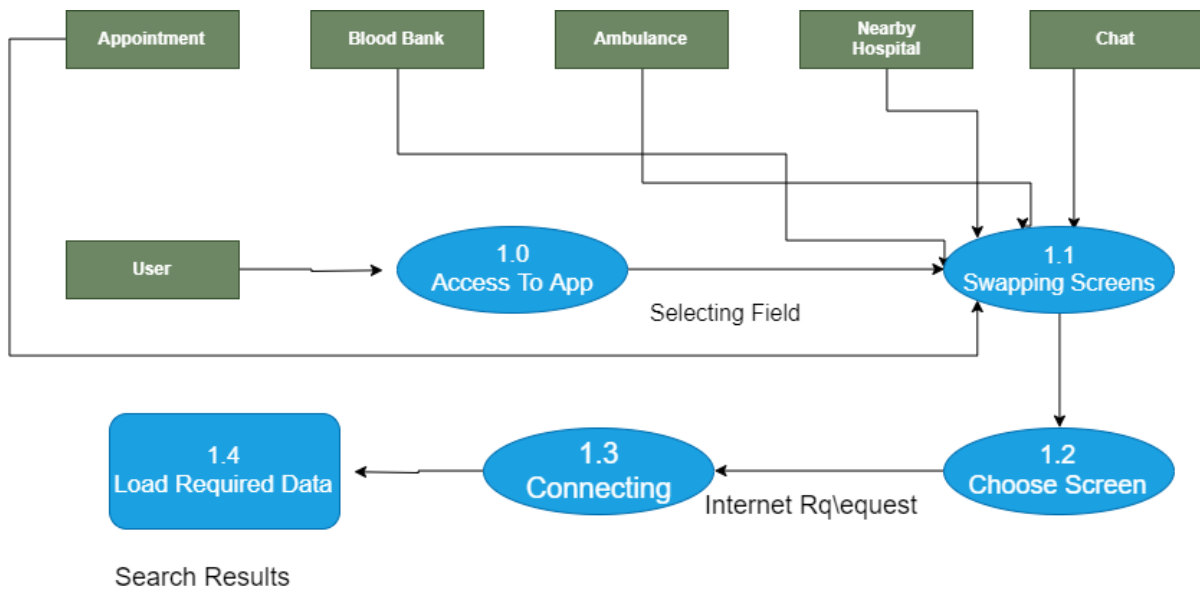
Appointment

Blood Bank

Ambulance

Nearby Hospital

Chat

User

1.0
Access To App

1.1
Swapping Screens

Selecting Field

1.2
Choose Screen

Internet Rq\equest

1.3
Connecting

1.4
Load Required Data

Search Results